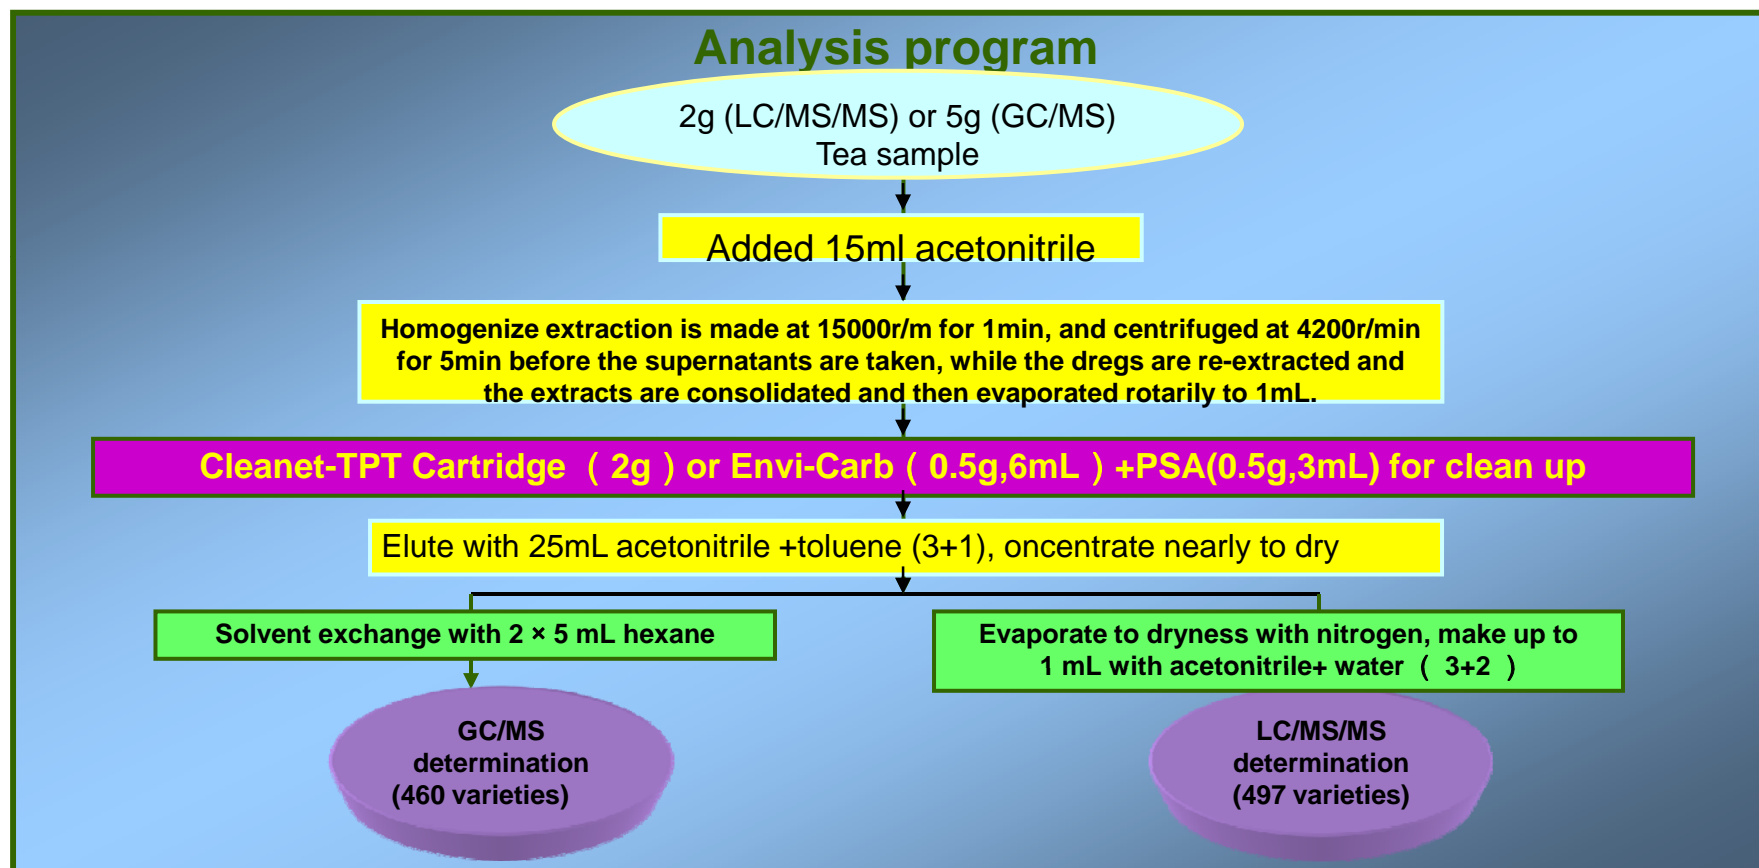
Analysis program

2g (LC/MS/MS) or 5g (GC/MS)
Tea sample

Added 15ml acetonitrile

Homogenize extraction is made at 15000r/m for 1min, and centrifuged at 4200r/min for 5min before the supernatants are taken, while the dregs are re-extracted and the extracts are consolidated and then evaporated rotarily to 1mL.

Cleanet-TPT Cartridge （2g）or Envi-Carb（0.5g,6mL）+PSA(0.5g,3mL) for clean up

Elute with 25mL acetonitrile +toluene (3+1), oncentrate nearly to dry

Solvent exchange with 2 × 5 mL hexane

Evaporate to dryness with nitrogen, make up to 1 mL with acetonitrile+ water （ 3+2 ）

GC/MS determination (460 varieties)

LC/MS/MS determination (497 varieties)